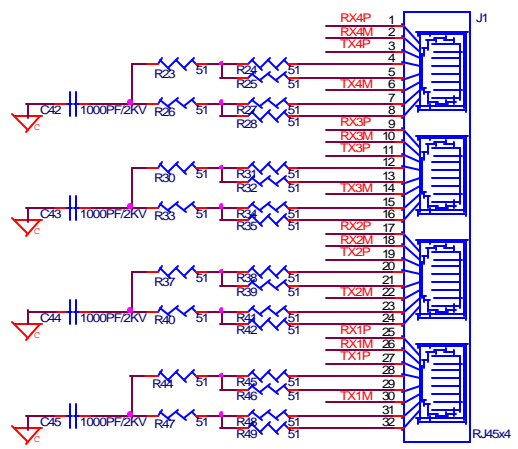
J1

RX4P 1
RX4M 2
TX4P 3
4
5
TX4M 6
7
8
RX3P 9
RX3M 10
TX3P 11
12
13
TX3M 14
15
16
RX2P 17
RX2M 18
TX2P 19
20
21
TX2M 22
23
24
RX1P 25
RX1M 26
TX1P 27
28
29
TX1M 30
31
32

RJ45x4

C42 1000PF/2KV
R23 51
R26 51
R24 51
R25 51
R27 51
R28 51

C43 1000PF/2KV
R30 51
R33 51
R31 51
R32 51
R34 51
R35 51

C44 1000PF/2KV
R37 51
R40 51
R38 51
R39 51
R41 51
R42 51

C45 1000PF/2KV
R44 51
R47 51
R45 51
R46 51
R48 51
R49 51